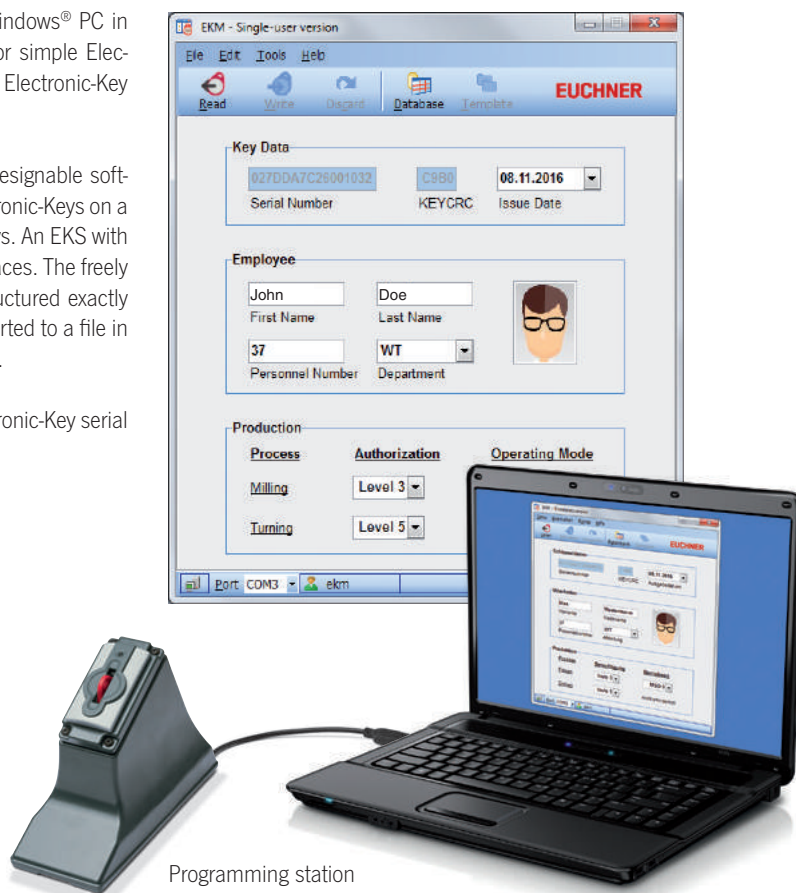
indows® PC in
or simple Elec-
Electronic-Key

esignable soft-
ronic-Keys on a
s. An EKS with
nces. The freely
uctured exactly
rted to a file in
.

ronic-Key serial

EKM - Single-user version

File Edit Tools Help

Read Write Discard Database Template

EUCHNER

Key Data

027DDA7C26001032 C9B0 08.11.2016

Serial Number KEYCRC Issue Date

Employee

John Doe

First Name Last Name

37 WT

Personnel Number Department

Production

Process Authorization Operating Mode

Milling Level 3

Turning Level 5

Port COM3 ekm

Programming station